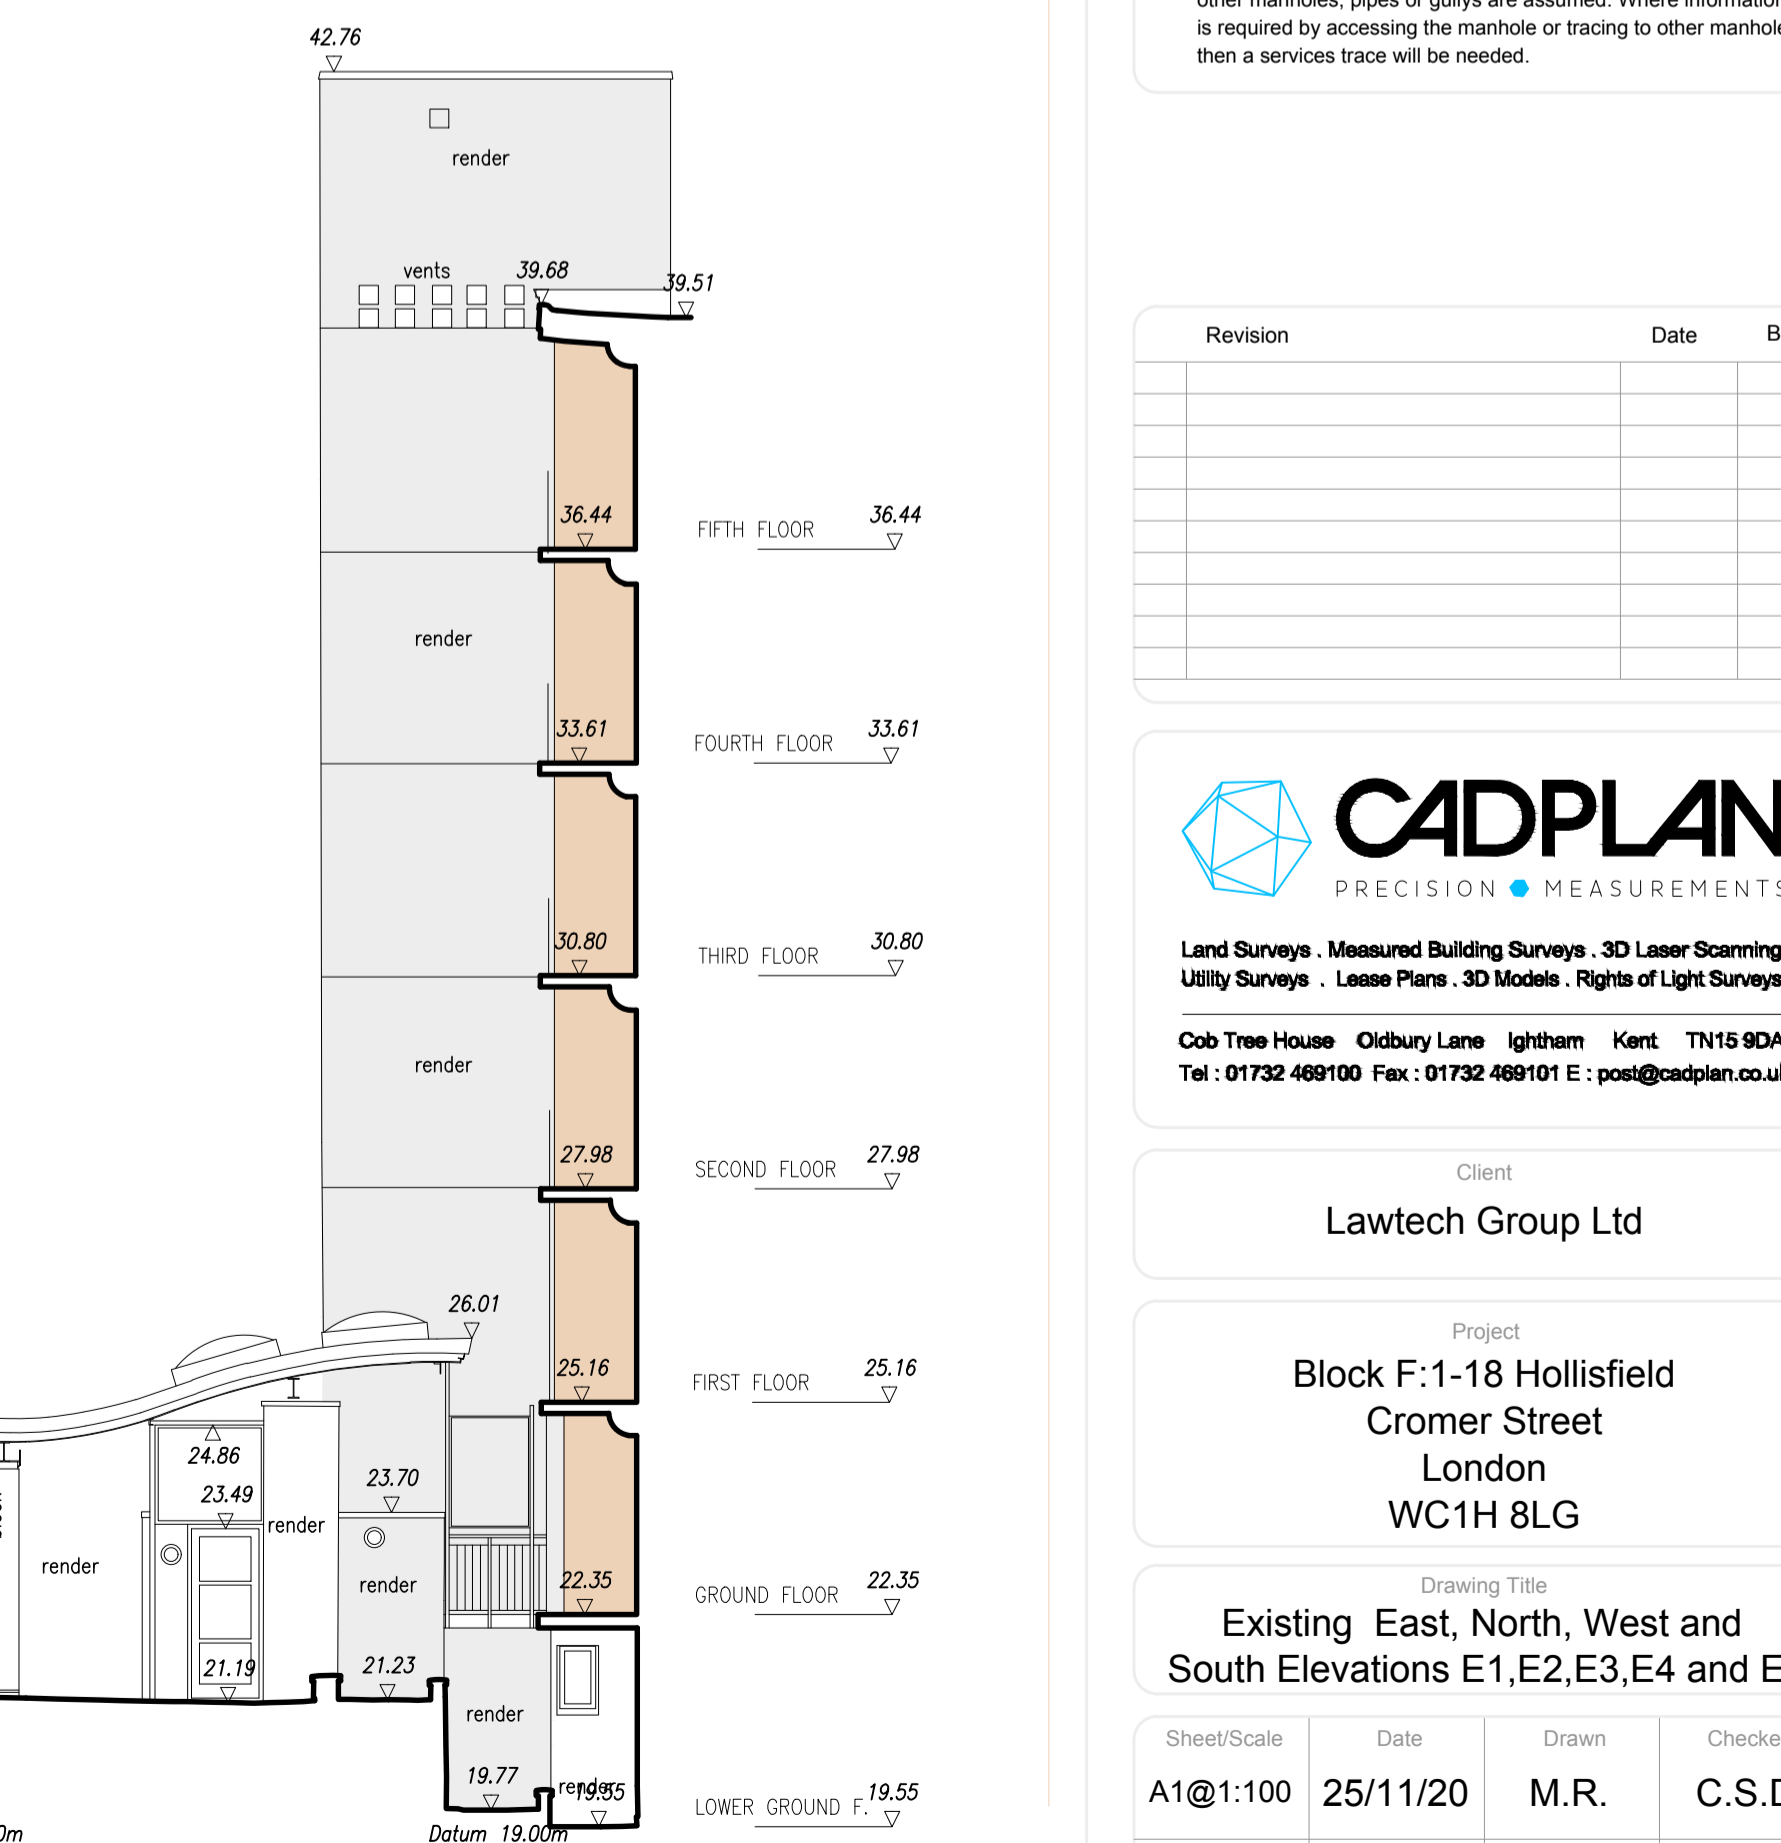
42.76

render

vents 39.68 39.51

36.44 FIFTH FLOOR 36.44

render

33.61 FOURTH FLOOR 33.61

30.80 THIRD FLOOR 30.80

render

27.98 SECOND FLOOR 27.98

26.01

25.16 FIRST FLOOR 25.16

24.86
23.49
render
23.70
render
render
22.35 GROUND FLOOR 22.35
21.19
21.23
render
19.77
render 19.55
LOWER GROUND F. 19.55
Datum 19.00m
0m

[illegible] other manholes, pipes or gullys are assumed. Where information is required by accessing the manhole or tracing to other manhole then a services trace will be needed.

| Revision | Date | B |
|---|---|---|
| | | |
| | | |
| | | |
| | | |
| | | |
| | | |
| | | |
| | | |
| | | |
| | | |

CADPLAN
PRECISION MEASUREMENTS

Land Surveys . Measured Building Surveys . 3D Laser Scanning
Utility Surveys . Lease Plans . 3D Models . Rights of Light Surveys

Cob Tree House Oldbury Lane Ightham Kent TN15 9DA
Tel : 01732 469100 Fax : 01732 469101 E : post@cadplan.co.u

Client
Lawtech Group Ltd

Project
Block F:1-18 Hollisfield
Cromer Street
London
WC1H 8LG

Drawing Title
Existing East, North, West and
South Elevations E1,E2,E3,E4 and E

| Sheet/Scale | Date | Drawn | Checke |
|---|---|---|---|
| A1@1:100 | 25/11/20 | M.R. | C.S.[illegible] |